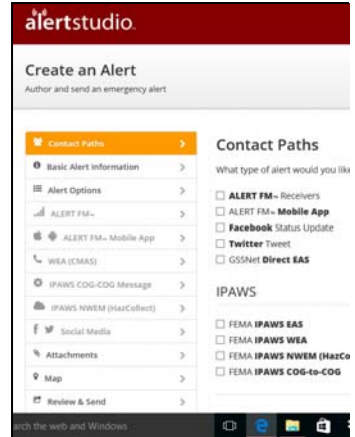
alertstudio.

Create an Alert
Author and send an emergency alert

Contact Paths >
Basic Alert Information >
Alert Options >
ALERT FM™ >
ALERT FM™ Mobile App >
WEA (CMAS) >
IPAWS COG-COG Message >
IPAWS NWEM (HazCollect) >
Social Media >
Attachments >
Map >
Review & Send >

Contact Paths
What type of alert would you like

☐ ALERT FM™ Receivers
☐ ALERT FM™ Mobile App
☐ Facebook Status Update
☐ Twitter Tweet
☐ GSSNet Direct EAS

IPAWS

☐ FEMA IPAWS EAS
☐ FEMA IPAWS WEA
☐ FEMA IPAWS NWEM (HazCo
☐ FEMA IPAWS COG-to-COG

arch the web and Windows